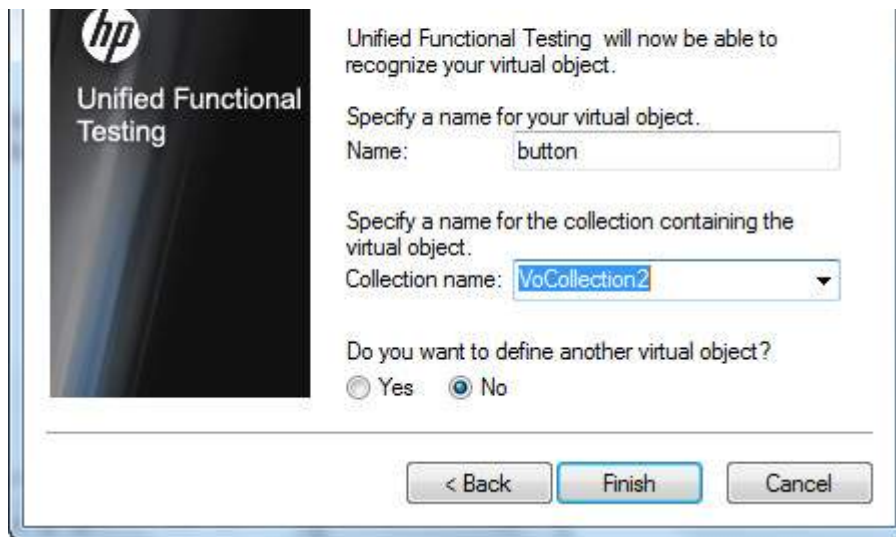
hp

Unified Functional Testing

Unified Functional Testing  will now be able to recognize your virtual object.

Specify a name for your virtual object.
Name: button

Specify a name for the collection containing the virtual object.
Collection name: VoCollection2

Do you want to define another virtual object?
Yes No

< Back Finish Cancel